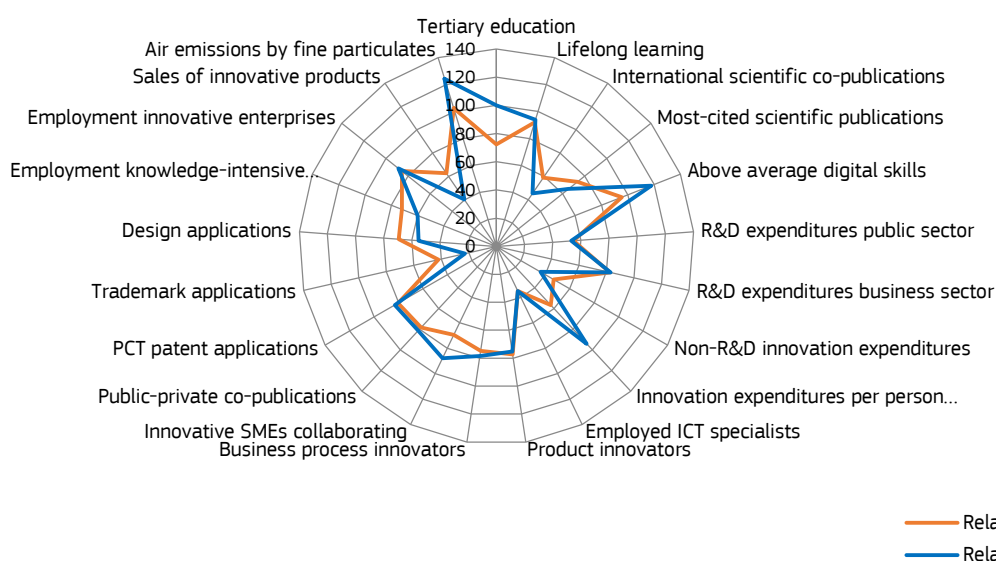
Tertiary education
Lifelong learning
International scientific co-publications
Most-cited scientific publications
Above average digital skills
R&D expenditures public sector
R&D expenditures business sector
Non-R&D innovation expenditures
Innovation expenditures per person…
Employed ICT specialists
Product innovators
Business process innovators
Innovative SMEs collaborating
Public-private co-publications
PCT patent applications
Trademark applications
Design applications
Employment knowledge-intensive…
Employment innovative enterprises
Sales of innovative products
Air emissions by fine particulates

140
120
100
80
60
40
20
0

Rela
Rela